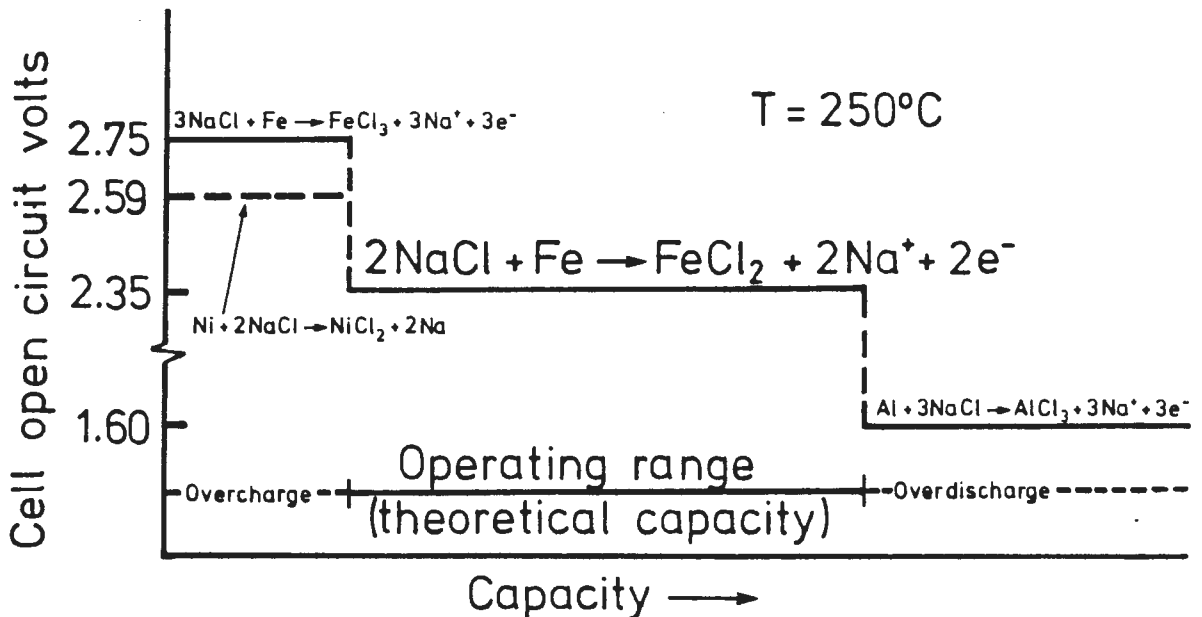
Cell open circuit volts

2.75
2.59
2.35
1.60

$3NaCl + Fe \rightarrow FeCl_3 + 3Na^+ + 3e^-$

T = 250°C

$2NaCl + Fe \rightarrow FeCl_2 + 2Na^+ + 2e^-$

$Ni + 2NaCl \rightarrow NiCl_2 + 2Na$

$Al + 3NaCl \rightarrow AlCl_3 + 3Na^+ + 3e^-$

Overcharge

Operating range (theoretical capacity)

Overdischarge

Capacity